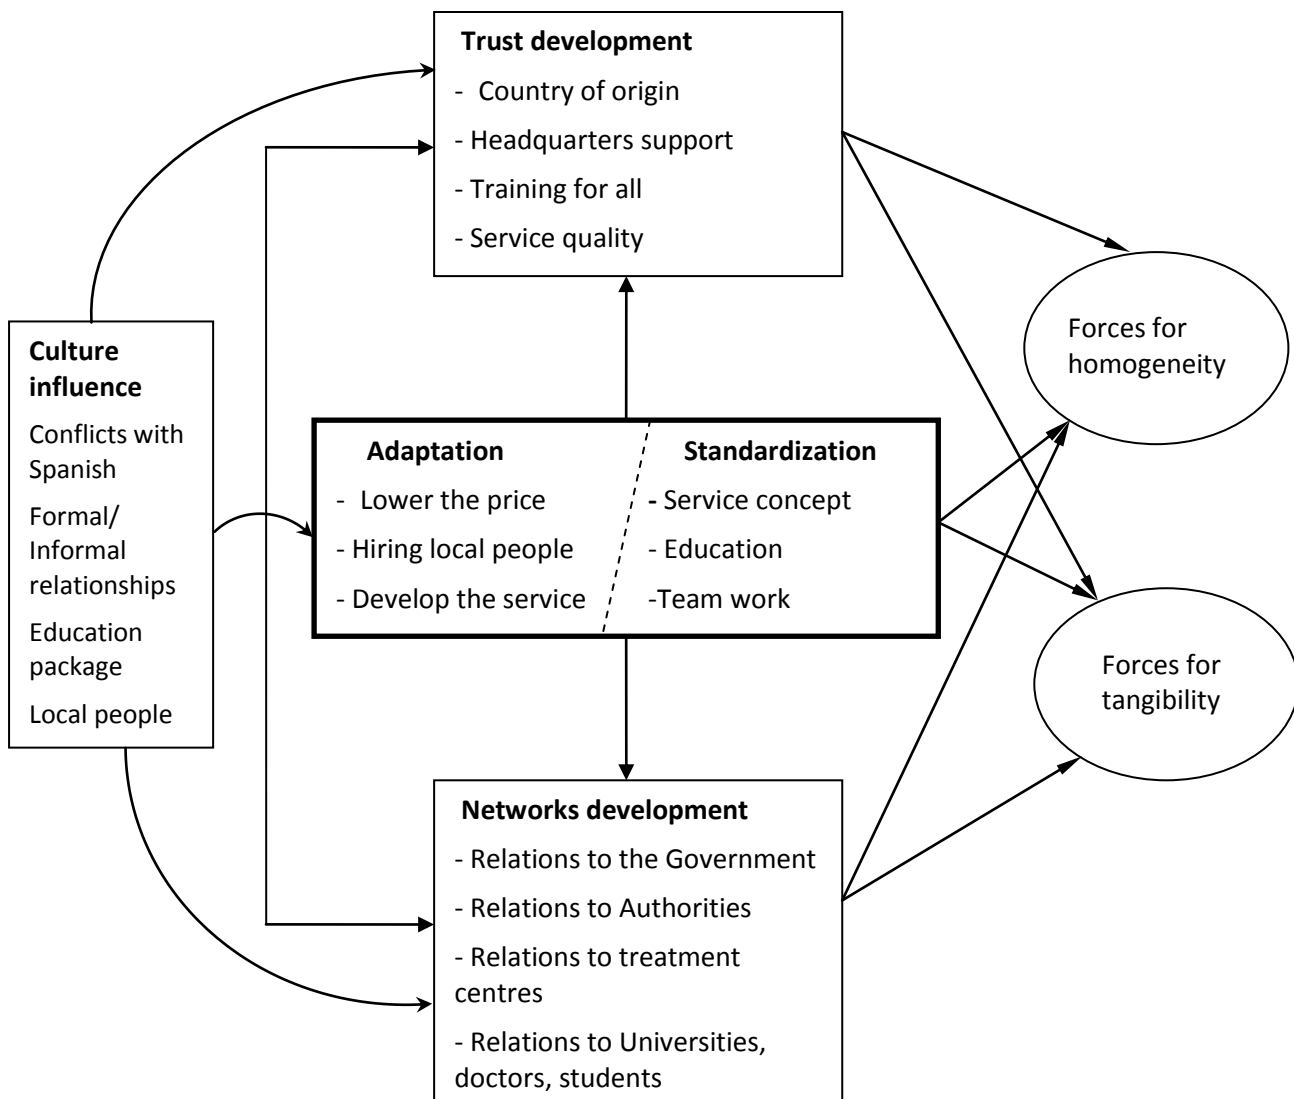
**Trust development**

- Country of origin
- Headquarters support
- Training for all
- Service quality

**Culture influence**

Conflicts with Spanish

Formal/ Informal relationships

Education package

Local people

**Adaptation**

- Lower the price
- Hiring local people
- Develop the service

**Standardization**

- Service concept
- Education
-Team work

Forces for homogeneity

Forces for tangibility

**Networks development**

- Relations to the Government
- Relations to Authorities
- Relations to treatment centres
- Relations to Universities, doctors, students